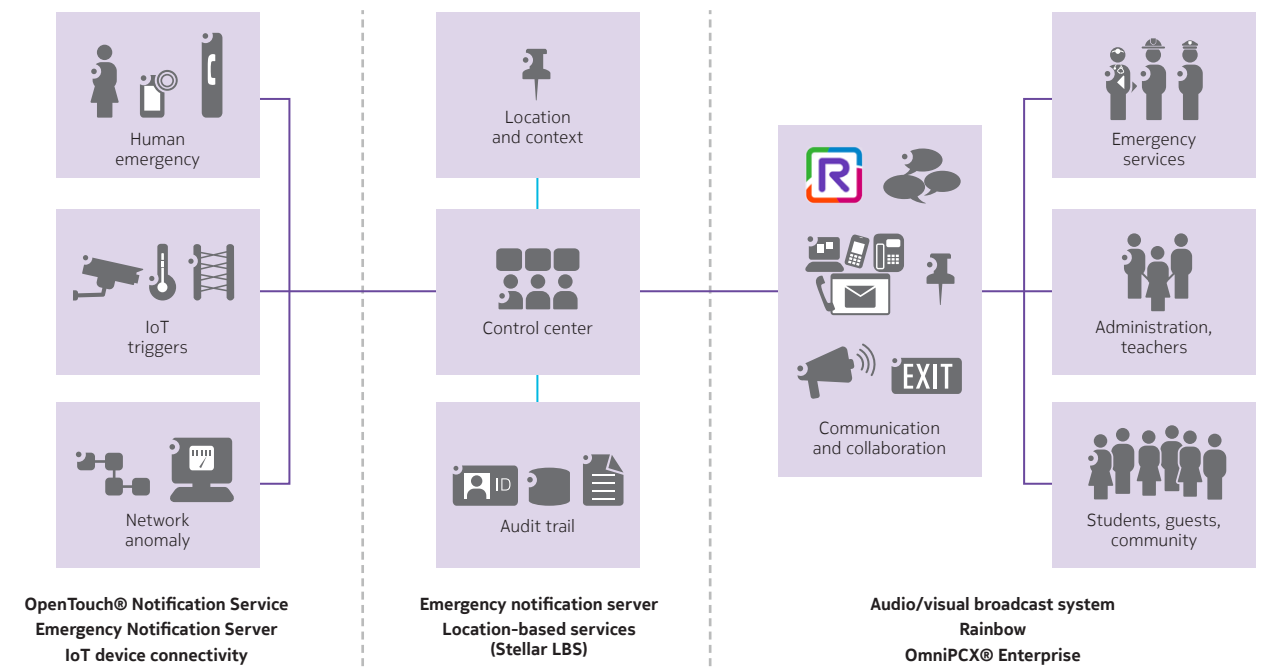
Human emergency

IoT triggers

Network anomaly

Location and context

Control center

ID

Audit trail

R

EXIT

Communication and collaboration

Emergency services

Administration, teachers

Students, guests, community

OpenTouch® Notification Service
Emergency Notification Server
IoT device connectivity

Emergency notification server
Location-based services
(Stellar LBS)

Audio/visual broadcast system
Rainbow
OmniPCX® Enterprise